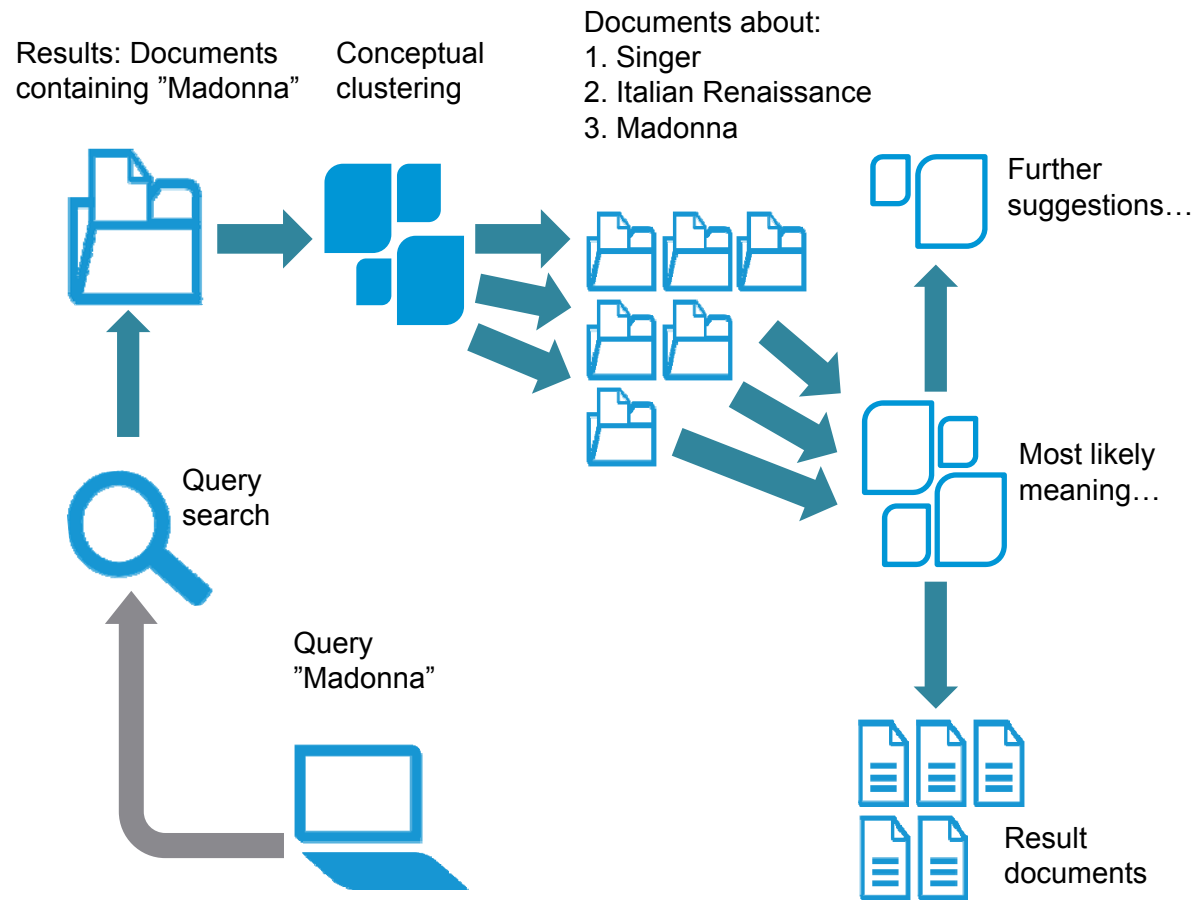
Results: Documents containing ”Madonna”

Conceptual clustering

Documents about:
1. Singer
2. Italian Renaissance
3. Madonna

Further suggestions…

Most likely meaning…

Query search

Query ”Madonna”

Result documents